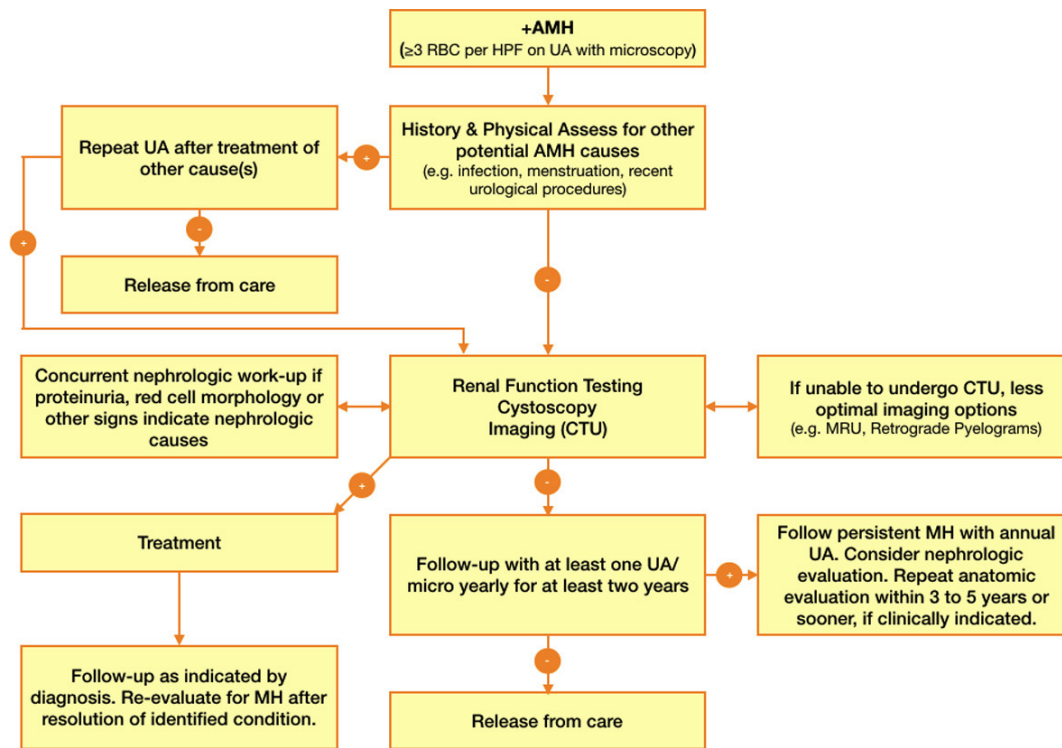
+AMH
(≥3 RBC per HPF on UA with microscopy)

History & Physical Assess for other potential AMH causes
(e.g. infection, menstruation, recent urological procedures)

+

Repeat UA after treatment of other cause(s)

-

Release from care

+

-

Concurrent nephrologic work-up if proteinuria, red cell morphology or other signs indicate nephrologic causes

Renal Function Testing
Cystoscopy
Imaging (CTU)

If unable to undergo CTU, less optimal imaging options
(e.g. MRU, Retrograde Pyelograms)

+

-

Treatment

Follow-up with at least one UA/ micro yearly for at least two years

+

Follow persistent MH with annual UA. Consider nephrologic evaluation. Repeat anatomic evaluation within 3 to 5 years or sooner, if clinically indicated.

Follow-up as indicated by diagnosis. Re-evaluate for MH after resolution of identified condition.

-

Release from care